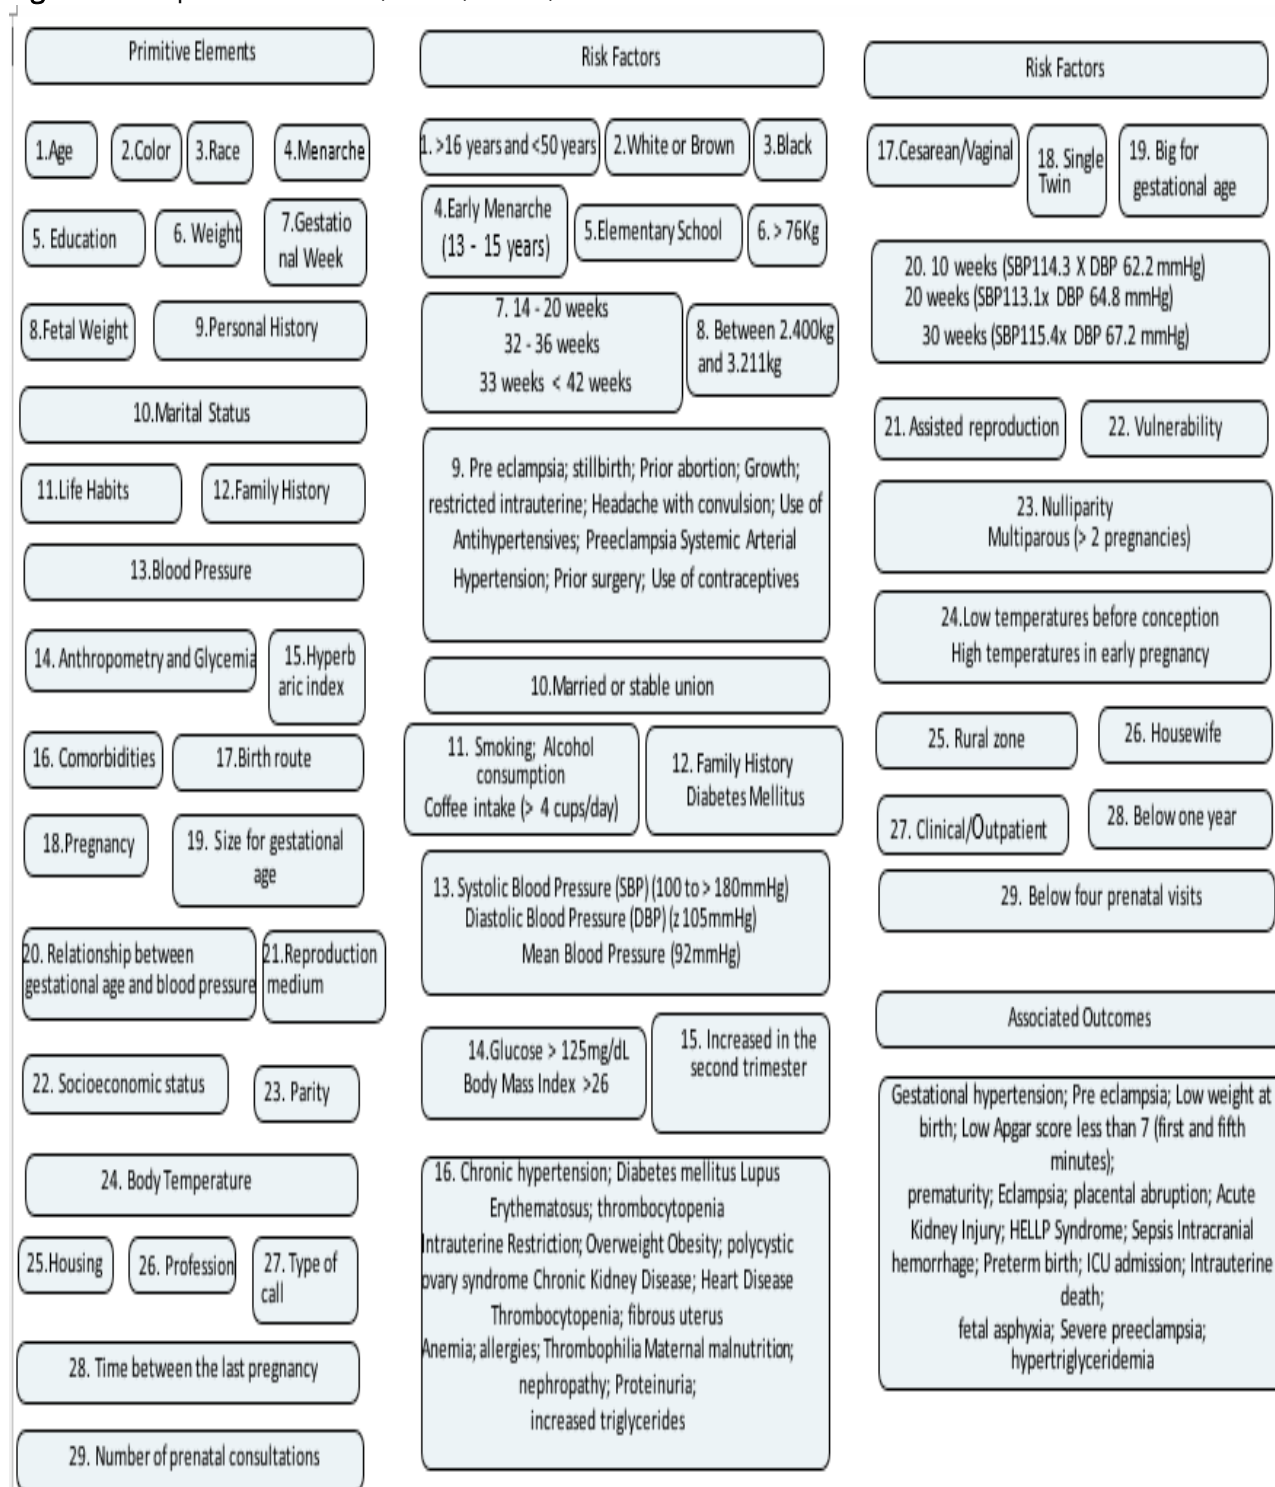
Primitive Elements

1.Age
2.Color
3.Race
4.Menarche
5. Education
6. Weight
7.Gestational Week
8.Fetal Weight
9.Personal History
10.Marital Status
11.Life Habits
12.Family History
13.Blood Pressure
14. Anthropometry and Glycemia
15.Hyperbaric index
16. Comorbidities
17.Birth route
18.Pregnancy
19. Size for gestational age
20. Relationship between gestational age and blood pressure
21.Reproduction medium
22. Socioeconomic status
23. Parity
24. Body Temperature
25.Housing
26. Profession
27. Type of call
28. Time between the last pregnancy
29. Number of prenatal consultations

Risk Factors

1. >16 years and <50 years
2.White or Brown
3.Black
4.Early Menarche (13 - 15 years)
5.Elementary School
6. > 76Kg
7. 14 - 20 weeks
32 - 36 weeks
33 weeks < 42 weeks
8. Between 2.400kg and 3.211kg
9. Pre eclampsia; stillbirth; Prior abortion; Growth; restricted intrauterine; Headache with convulsion; Use of Antihypertensives; Preeclampsia Systemic Arterial Hypertension; Prior surgery; Use of contraceptives
10.Married or stable union
11. Smoking; Alcohol consumption
Coffee intake (> 4 cups/day)
12. Family History Diabetes Mellitus
13. Systolic Blood Pressure (SBP) (100 to > 180mmHg)
Diastolic Blood Pressure (DBP) (≥ 105mmHg)
Mean Blood Pressure (92mmHg)
14.Glucose > 125mg/dL
Body Mass Index >26
15. Increased in the second trimester
16. Chronic hypertension; Diabetes mellitus Lupus Erythematosus; thrombocytopenia
Intrauterine Restriction; Overweight Obesity; polycystic ovary syndrome Chronic Kidney Disease; Heart Disease
Thrombocytopenia; fibrous uterus
Anemia; allergies; Thrombophilia Maternal malnutrition; nephropathy; Proteinuria;
increased triglycerides

Risk Factors

17.Cesarean/Vaginal
18. Single Twin
19. Big for gestational age
20. 10 weeks (SBP114.3 X DBP 62.2 mmHg)
20 weeks (SBP113.1x DBP 64.8 mmHg)
30 weeks (SBP115.4x DBP 67.2 mmHg)
21. Assisted reproduction
22. Vulnerability
23. Nulliparity
Multiparous (> 2 pregnancies)
24.Low temperatures before conception
High temperatures in early pregnancy
25. Rural zone
26. Housewife
27. Clinical/Outpatient
28. Below one year
29. Below four prenatal visits

Associated Outcomes

Gestational hypertension; Pre eclampsia; Low weight at birth; Low Apgar score less than 7 (first and fifth minutes);
prematurity; Eclampsia; placental abruption; Acute Kidney Injury; HELLP Syndrome; Sepsis Intracranial hemorrhage; Preterm birth; ICU admission; Intrauterine death;
fetal asphyxia; Severe preeclampsia; hypertriglyceridemia